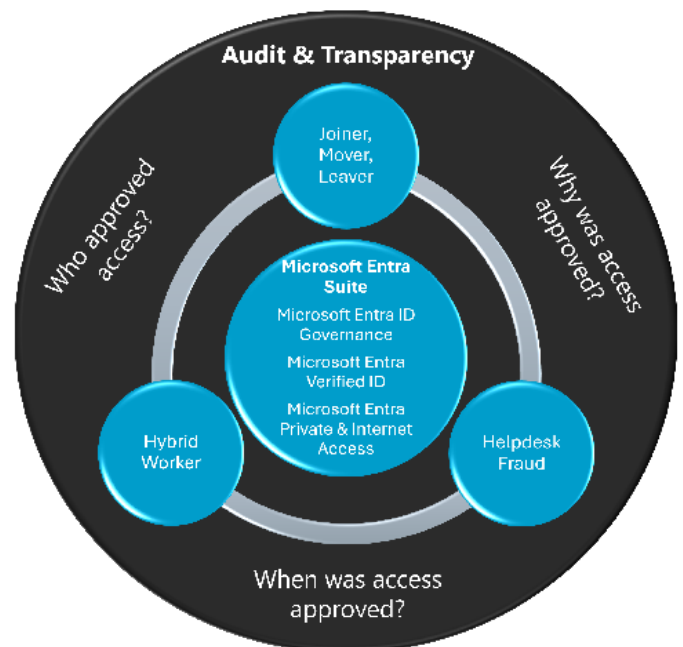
Audit & Transparency

Who approved access?

Why was access approved?

Joiner, Mover, Leaver

Microsoft Entra Suite

Microsoft Entra ID Governance

Microsoft Entra Verified ID

Microsoft Entra Private & Internet Access

Hybrid Worker

Helpdesk Fraud

When was access approved?